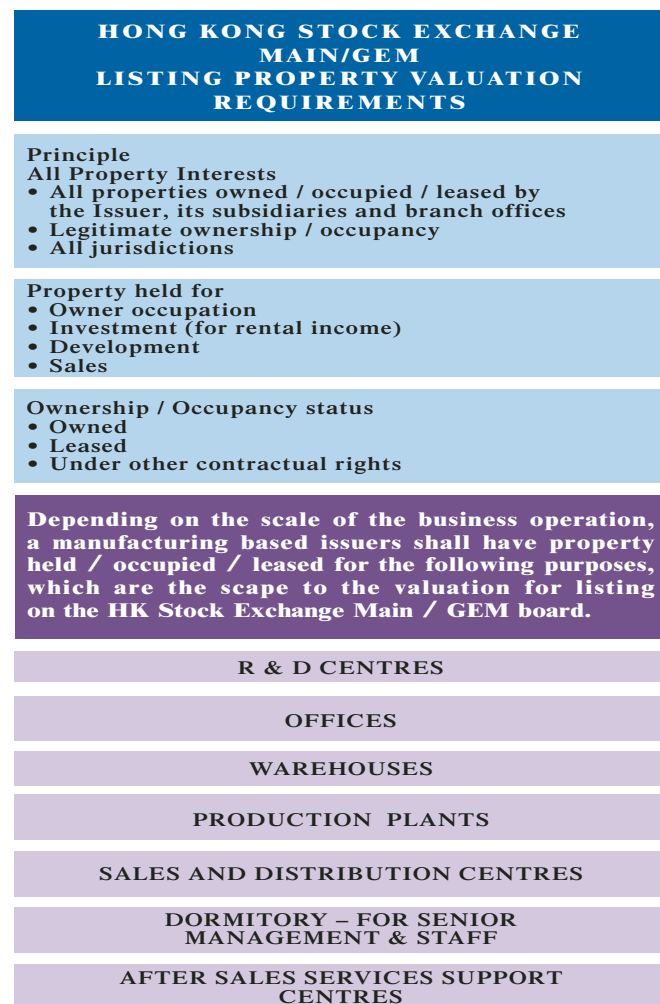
HONG KONG STOCK EXCHANGE
MAIN/GEM
LISTING PROPERTY VALUATION
REQUIREMENTS

Principle
All Property Interests
• All properties owned / occupied / leased by the Issuer, its subsidiaries and branch offices
• Legitimate ownership / occupancy
• All jurisdictions

Property held for
• Owner occupation
• Investment (for rental income)
• Development
• Sales

Ownership / Occupancy status
• Owned
• Leased
• Under other contractual rights

Depending on the scale of the business operation, a manufacturing based issuers shall have property held / occupied / leased for the following purposes, which are the scape to the valuation for listing on the HK Stock Exchange Main / GEM board.

R & D CENTRES

OFFICES

WAREHOUSES

PRODUCTION PLANTS

SALES AND DISTRIBUTION CENTRES

DORMITORY – FOR SENIOR MANAGEMENT & STAFF

AFTER SALES SERVICES SUPPORT CENTRES